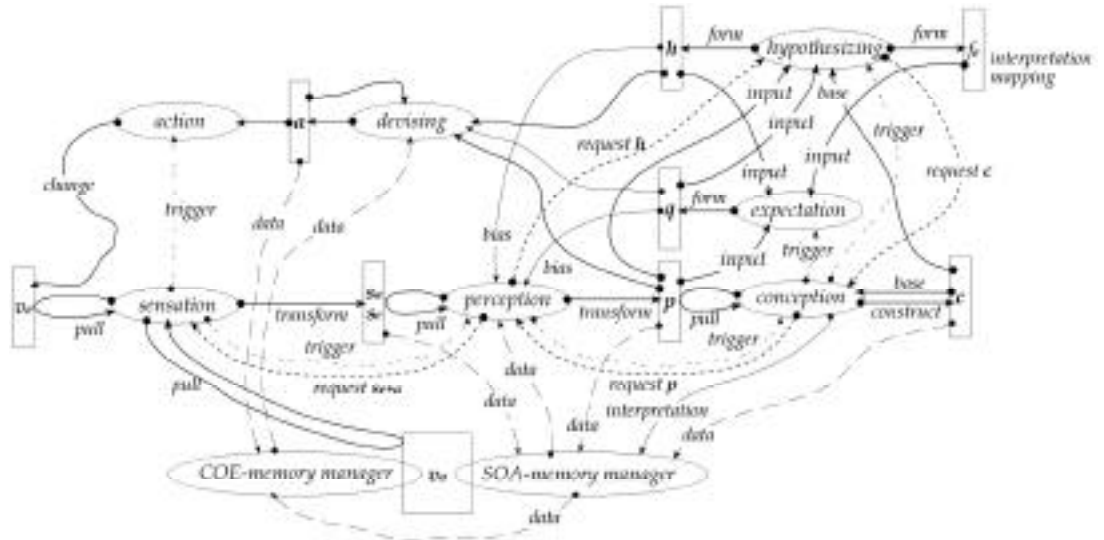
h
form
hypothesizing
form
$f_c$
interpretation mapping
action
a
devising
input
input
base
input
trigger
request h
input
request c
change
trigger
data
data
q
form
expectation
bias
trigger
bias
input
$v_e$
sensation
$s_{ee}$
$s_e$
perception
p
conception
base
c
pull
transform
pull
transform
pull
construct
trigger
trigger
request $s_{ee}$
data
pull
data
request p
interpretation
data
data
COE-memory manager
$v_e$
SOA-memory manager
data